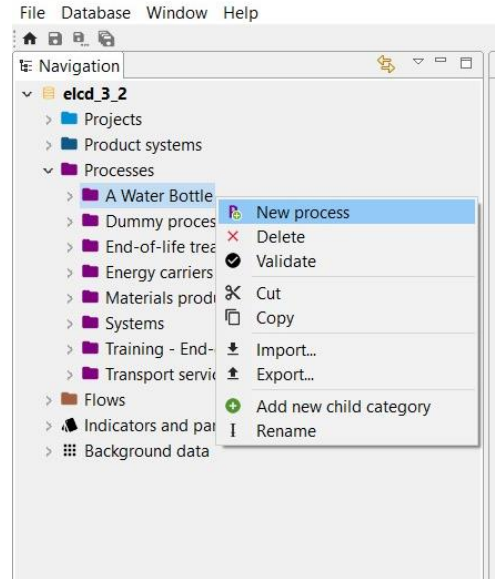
File Database Window Help

Navigation

elcd_3_2
Projects
Product systems
Processes
A Water Bottle
Dummy proces
End-of-life trea
Energy carriers
Materials produ
Systems
Training - End-
Transport servic
Flows
Indicators and par
Background data

New process
Delete
Validate
Cut
Copy
Import...
Export...
Add new child category
Rename